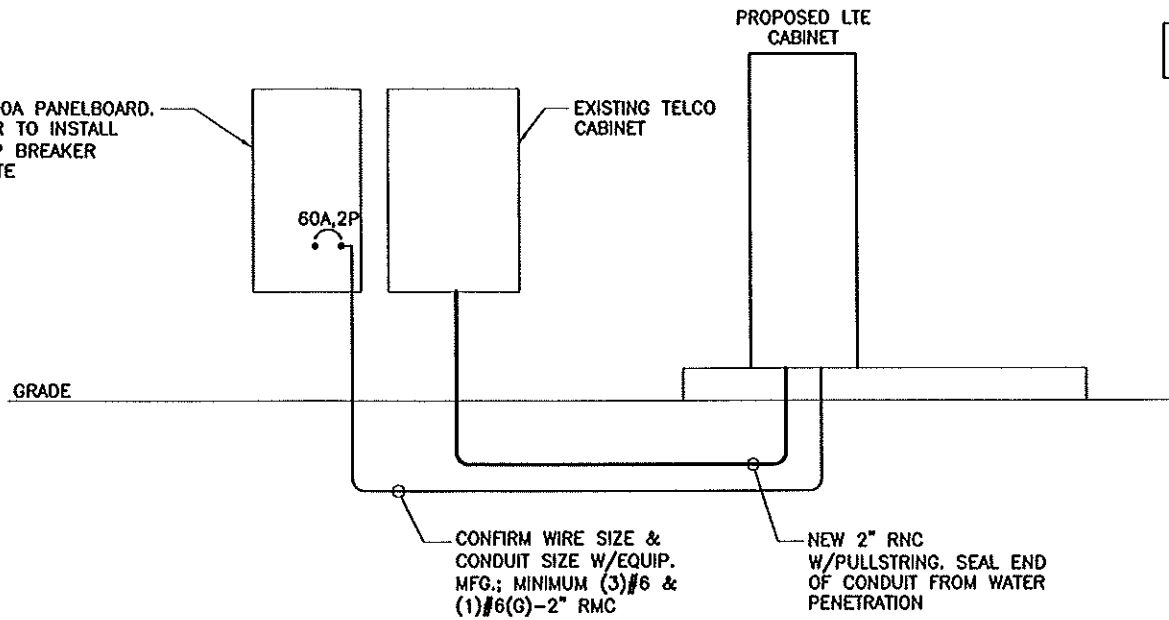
PROPOSED LTE CABINET

0A PANELBOARD. R TO INSTALL P BREAKER TE

EXISTING TELCO CABINET

60A,2P

GRADE

CONFIRM WIRE SIZE & CONDUIT SIZE W/EQUIP. MFG.; MINIMUM (3)#6 & (1)#6(G)-2" RMC

NEW 2" RNC W/PULLSTRING. SEAL END OF CONDUIT FROM WATER PENETRATION